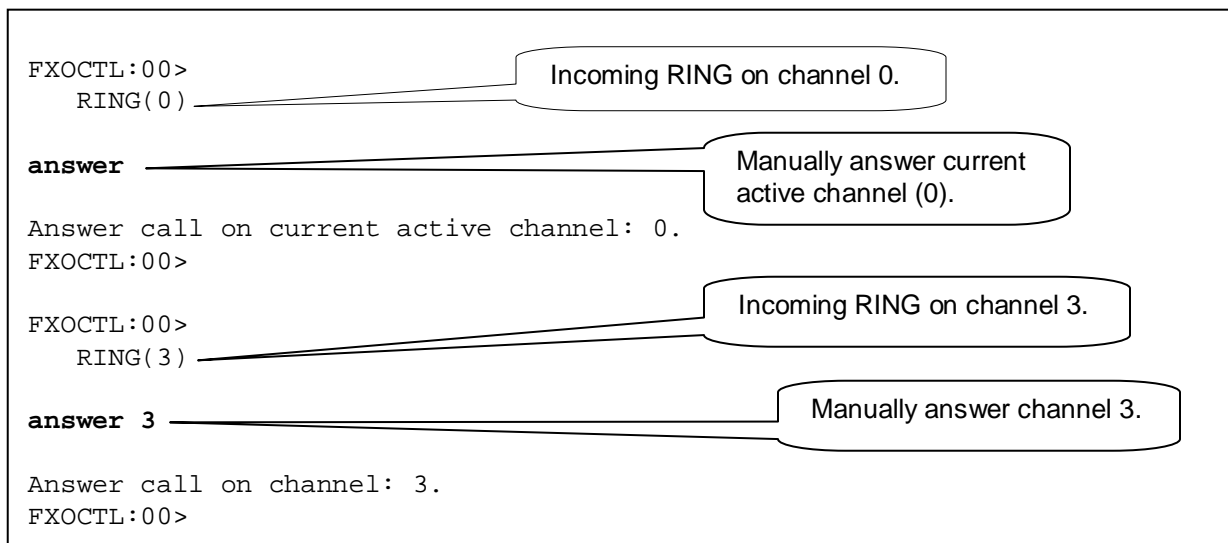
FXOCTL:00>
RING(0)

Incoming RING on channel 0.

**answer**

Manually answer current active channel (0).

Answer call on current active channel: 0.
FXOCTL:00>

FXOCTL:00>
RING(3)

Incoming RING on channel 3.

**answer 3**

Manually answer channel 3.

Answer call on channel: 3.
FXOCTL:00>